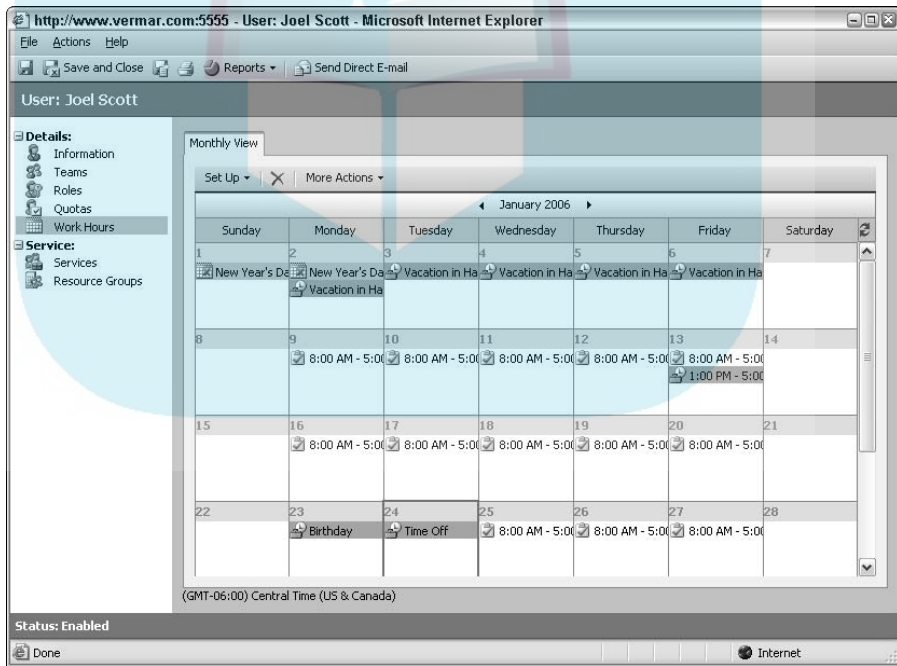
http://www.vermar.com:5555 - User: Joel Scott - Microsoft Internet Explorer

File Actions Help

Save and Close Reports Send Direct E-mail

User: Joel Scott

Details:
Information
Teams
Roles
Quotas
Work Hours
Service:
Services
Resource Groups

Monthly View

Set Up More Actions

January 2006

| Sunday | Monday | Tuesday | Wednesday | Thursday | Friday | Saturday |
|---|---|---|---|---|---|---|
| 1 New Year's Da | 2 New Year's Da Vacation in Ha | 3 Vacation in Ha | 4 Vacation in Ha | 5 Vacation in Ha | 6 Vacation in Ha | 7 |
| 8 | 9 8:00 AM - 5:0 | 10 8:00 AM - 5:0 | 11 8:00 AM - 5:0 | 12 8:00 AM - 5:0 | 13 8:00 AM - 5:0 1:00 PM - 5:0 | 14 |
| 15 | 16 8:00 AM - 5:0 | 17 8:00 AM - 5:0 | 18 8:00 AM - 5:0 | 19 8:00 AM - 5:0 | 20 8:00 AM - 5:0 | 21 |
| 22 | 23 Birthday | 24 Time Off | 25 8:00 AM - 5:0 | 26 8:00 AM - 5:0 | 27 8:00 AM - 5:0 | 28 |

(GMT-06:00) Central Time (US & Canada)

Status: Enabled

Done

Internet